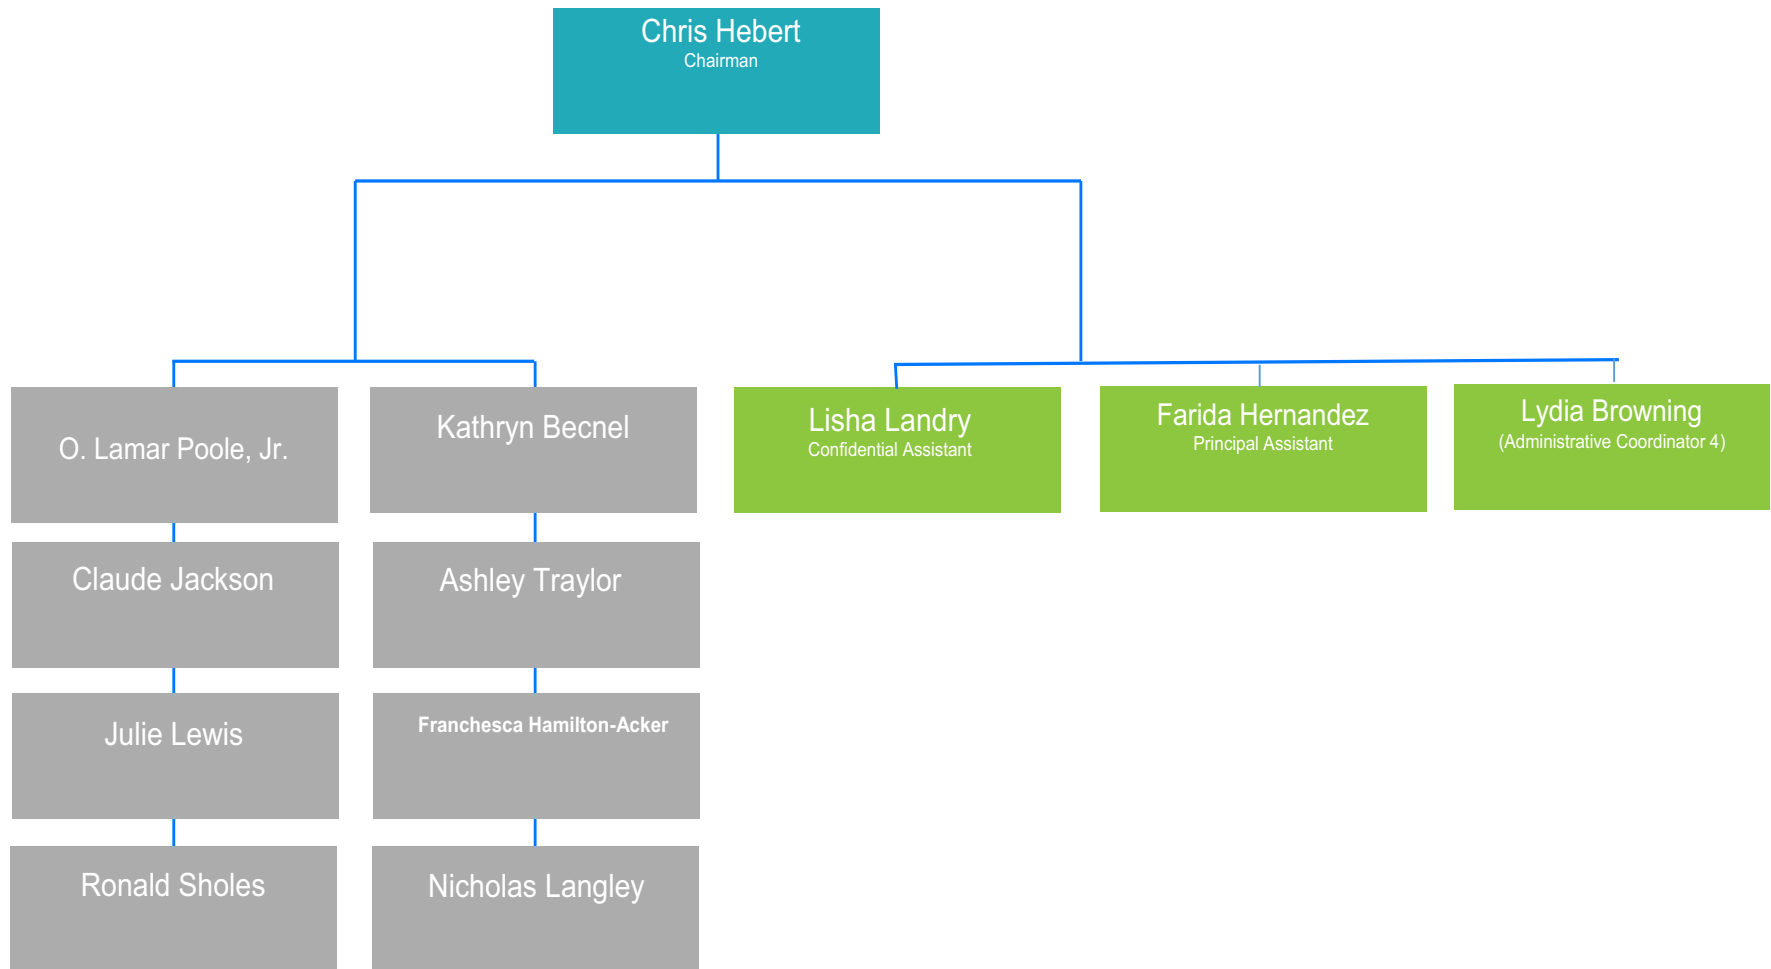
Chris Hebert
Chairman

O. Lamar Poole, Jr.

Claude Jackson

Julie Lewis

Ronald Sholes

Kathryn Becnel

Ashley Traylor

Franchesca Hamilton-Acker

Nicholas Langley

Lisha Landry
Confidential Assistant

Farida Hernandez
Principal Assistant

Lydia Browning
(Administrative Coordinator 4)